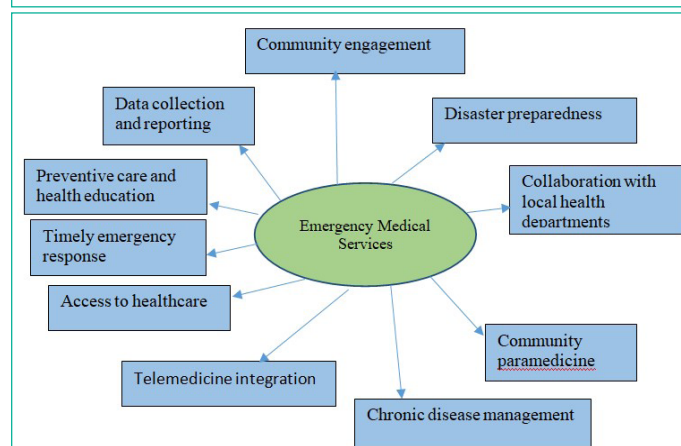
Community engagement

Data collection and reporting

Disaster preparedness

Preventive care and health education

Collaboration with local health departments

Emergency Medical Services

Timely emergency response

Access to healthcare

Community paramedicine

Telemedicine integration

Chronic disease management